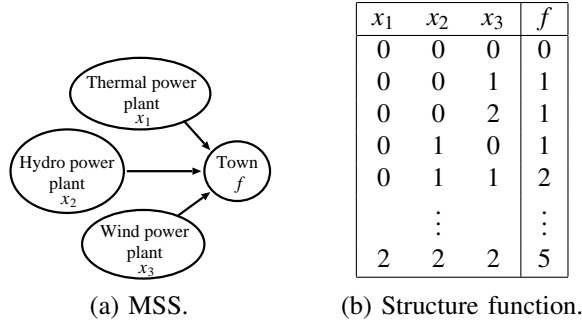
Thermal power plant $x_1$

Hydro power plant $x_2$

Town $f$

Wind power plant $x_3$

(a) MSS.

| $x_1$ | $x_2$ | $x_3$ | $f$ |
|---|---|---|---|
| 0 | 0 | 0 | 0 |
| 0 | 0 | 1 | 1 |
| 0 | 0 | 2 | 1 |
| 0 | 1 | 0 | 1 |
| 0 | 1 | 1 | 2 |
| | $\vdots$ | | $\vdots$ |
| 2 | 2 | 2 | 5 |

(b) Structure function.